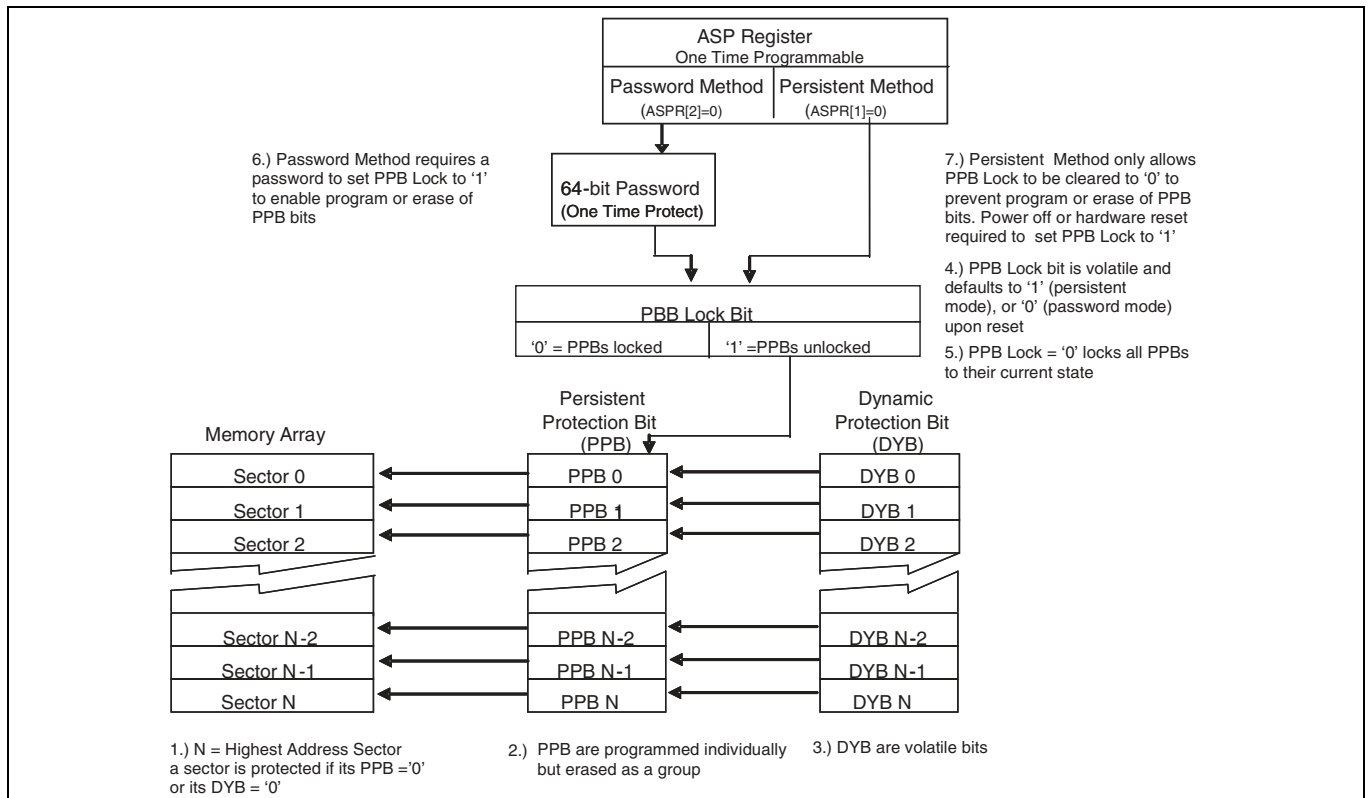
ASP Register
One Time Programmable

Password Method (ASPR[2]=0)

Persistent Method (ASPR[1]=0)

6.) Password Method requires a password to set PPB Lock to '1' to enable program or erase of PPB bits

64-bit Password (One Time Protect)

7.) Persistent Method only allows PPB Lock to be cleared to '0' to prevent program or erase of PPB bits. Power off or hardware reset required to set PPB Lock to '1'

4.) PPB Lock bit is volatile and defaults to '1' (persistent mode), or '0' (password mode) upon reset

PBB Lock Bit

'0' = PPBs locked

'1' =PPBs unlocked

5.) PPB Lock = '0' locks all PPBs to their current state

Memory Array

Persistent Protection Bit (PPB)

Dynamic Protection Bit (DYB)

| Sector 0 | PPB 0 | DYB 0 |
|---|---|---|
| Sector 1 | PPB 1 | DYB 1 |
| Sector 2 | PPB 2 | DYB 2 |
| Sector N-2 | PPB N-2 | DYB N-2 |
| Sector N-1 | PPB N-1 | DYB N-1 |
| Sector N | PPB N | DYB N |

1.) N = Highest Address Sector a sector is protected if its PPB ='0' or its DYB = '0'

2.) PPB are programmed individually but erased as a group

3.) DYB are volatile bits